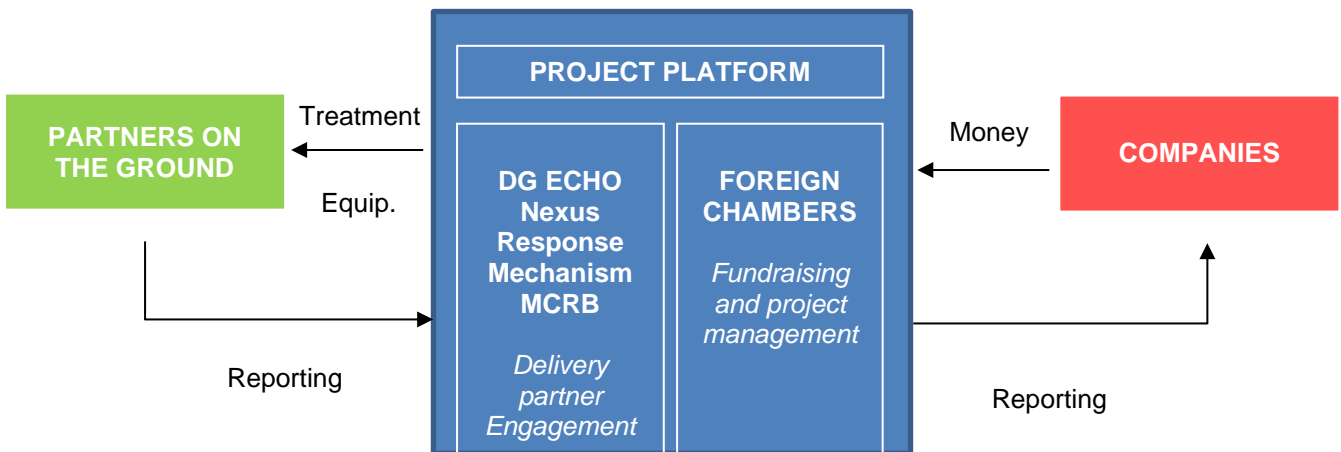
PROJECT PLATFORM

PARTNERS ON THE GROUND

Treatment

Equip.

DG ECHO Nexus Response Mechanism MCRB

*Delivery partner Engagement*

FOREIGN CHAMBERS

*Fundraising and project management*

Money

COMPANIES

Reporting

Reporting